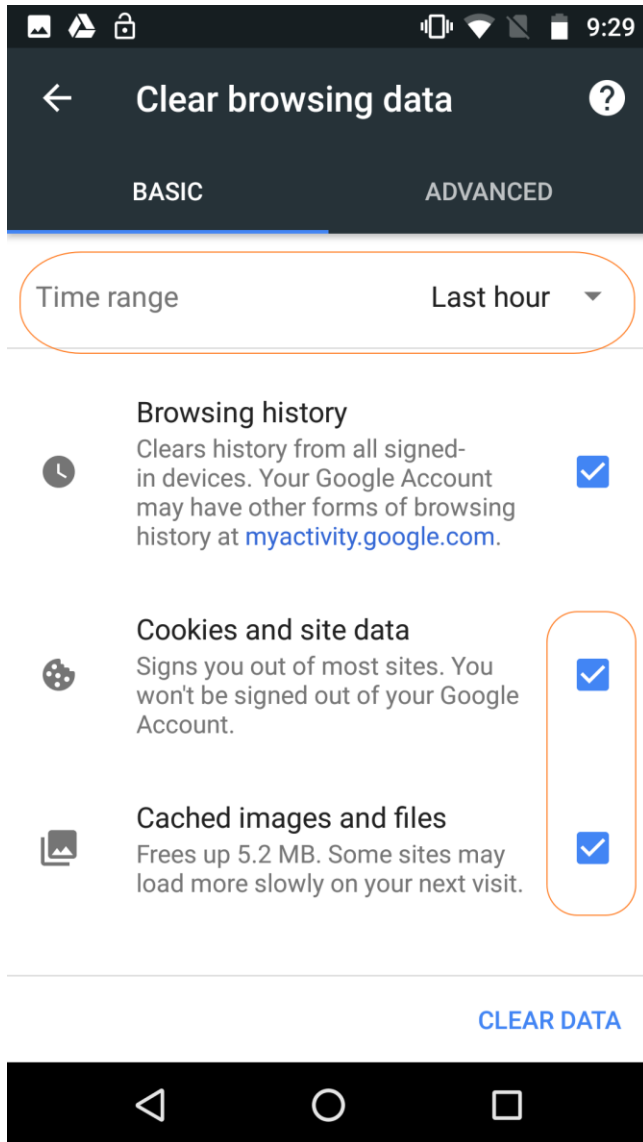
9:29

Clear browsing data

BASIC

ADVANCED

Time range Last hour

Browsing history
Clears history from all signed-in devices. Your Google Account may have other forms of browsing history at myactivity.google.com.

Cookies and site data
Signs you out of most sites. You won't be signed out of your Google Account.

Cached images and files
Frees up 5.2 MB. Some sites may load more slowly on your next visit.

CLEAR DATA